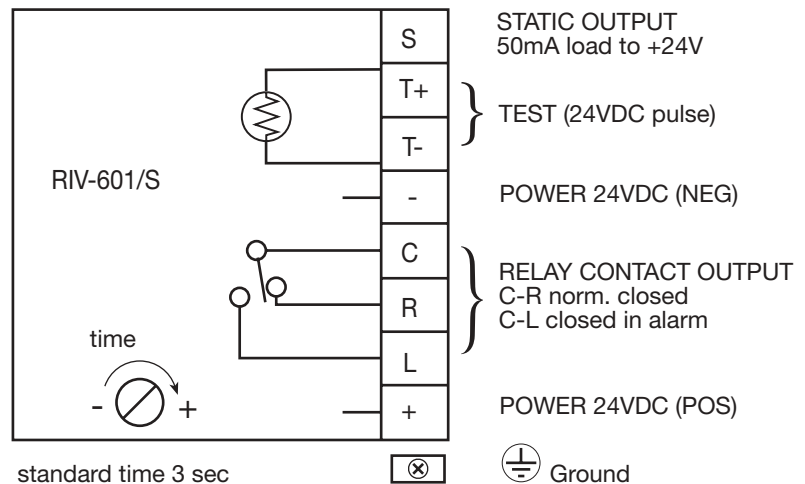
RIV-601/S

time

- +

standard time 3 sec

S

T+

T-

-

C

R

L

+

STATIC OUTPUT
50mA load to +24V

TEST (24VDC pulse)

POWER 24VDC (NEG)

RELAY CONTACT OUTPUT
C-R norm. closed
C-L closed in alarm

POWER 24VDC (POS)

Ground